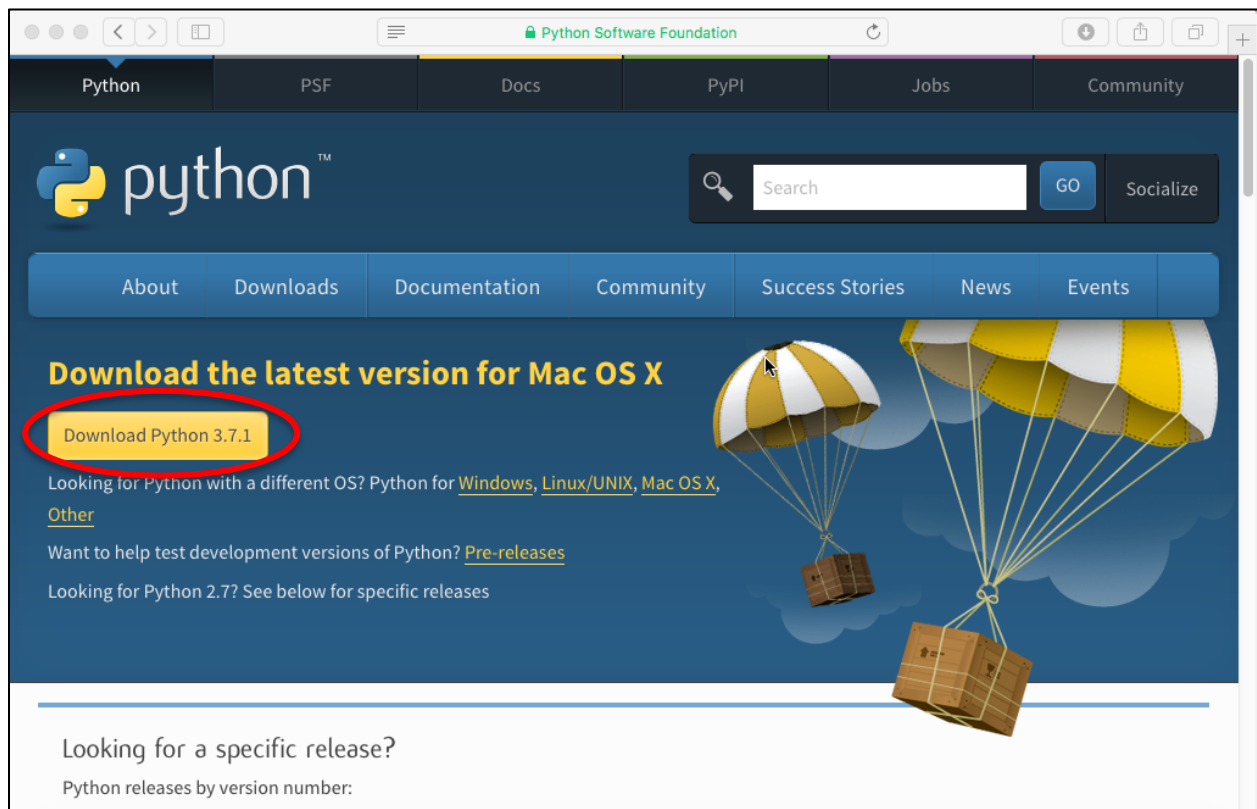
Python Software Foundation

Python PSF Docs PyPI Jobs Community

python™

Search GO Socialize

About Downloads Documentation Community Success Stories News Events

Download the latest version for Mac OS X

Download Python 3.7.1

Looking for Python with a different OS? Python for Windows, Linux/UNIX, Mac OS X, Other

Want to help test development versions of Python? Pre-releases

Looking for Python 2.7? See below for specific releases

Looking for a specific release?

Python releases by version number: